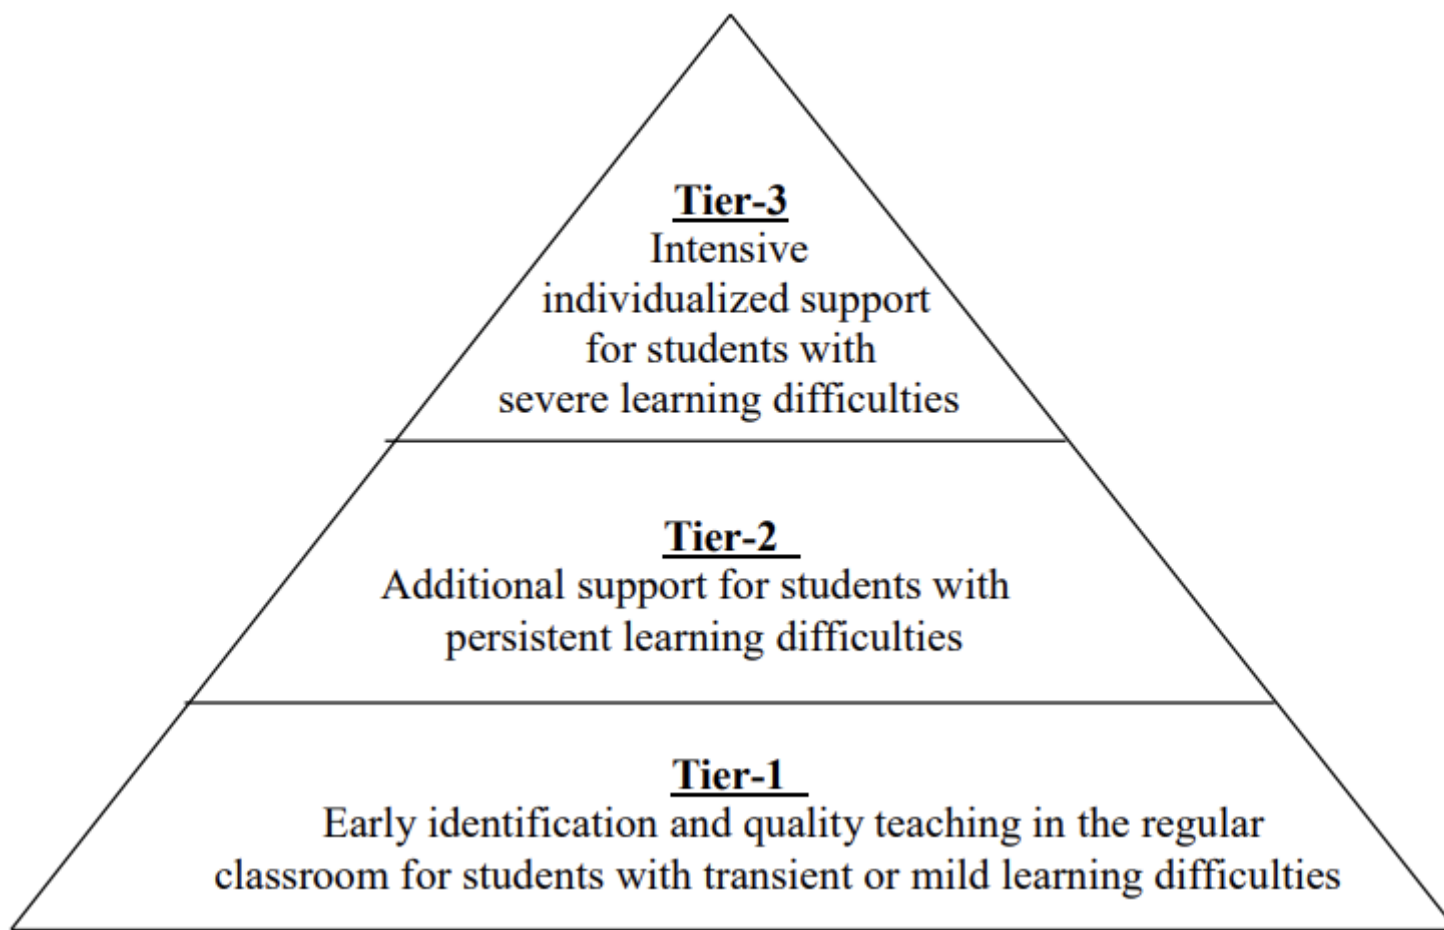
Tier-3
Intensive individualized support for students with severe learning difficulties

Tier-2
Additional support for students with persistent learning difficulties

Tier-1
Early identification and quality teaching in the regular classroom for students with transient or mild learning difficulties